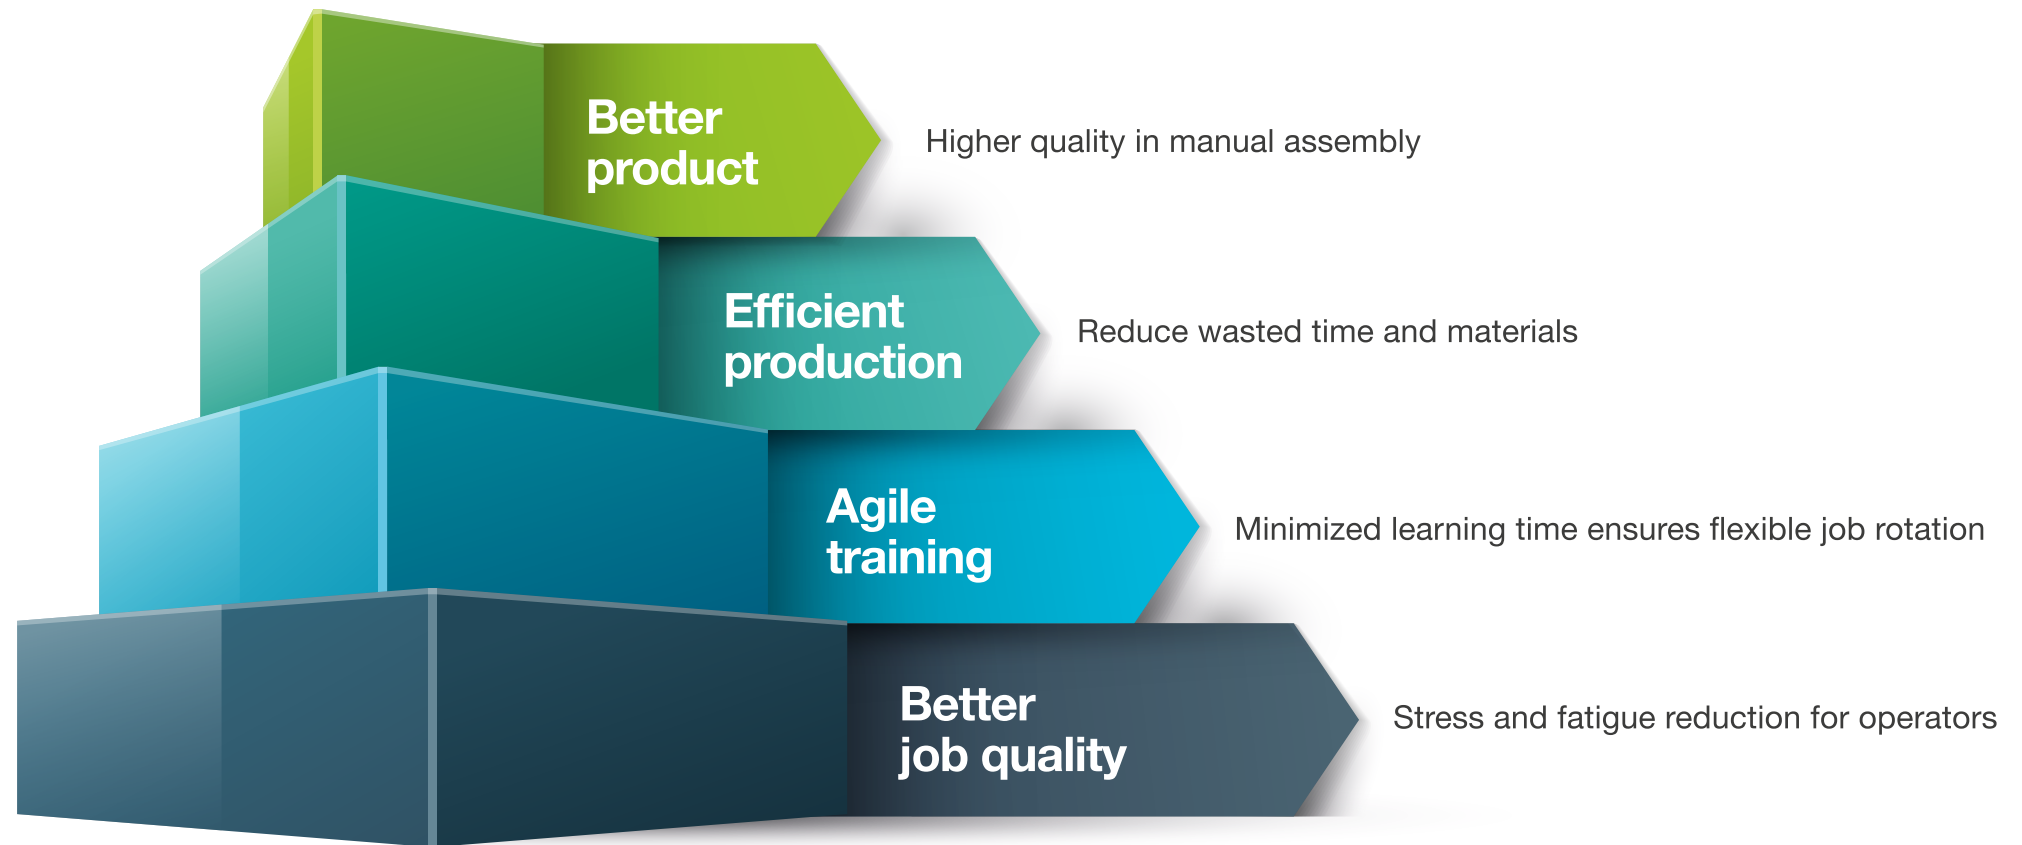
Better product

Higher quality in manual assembly

Efficient production

Reduce wasted time and materials

Agile training

Minimized learning time ensures flexible job rotation

Better job quality

Stress and fatigue reduction for operators